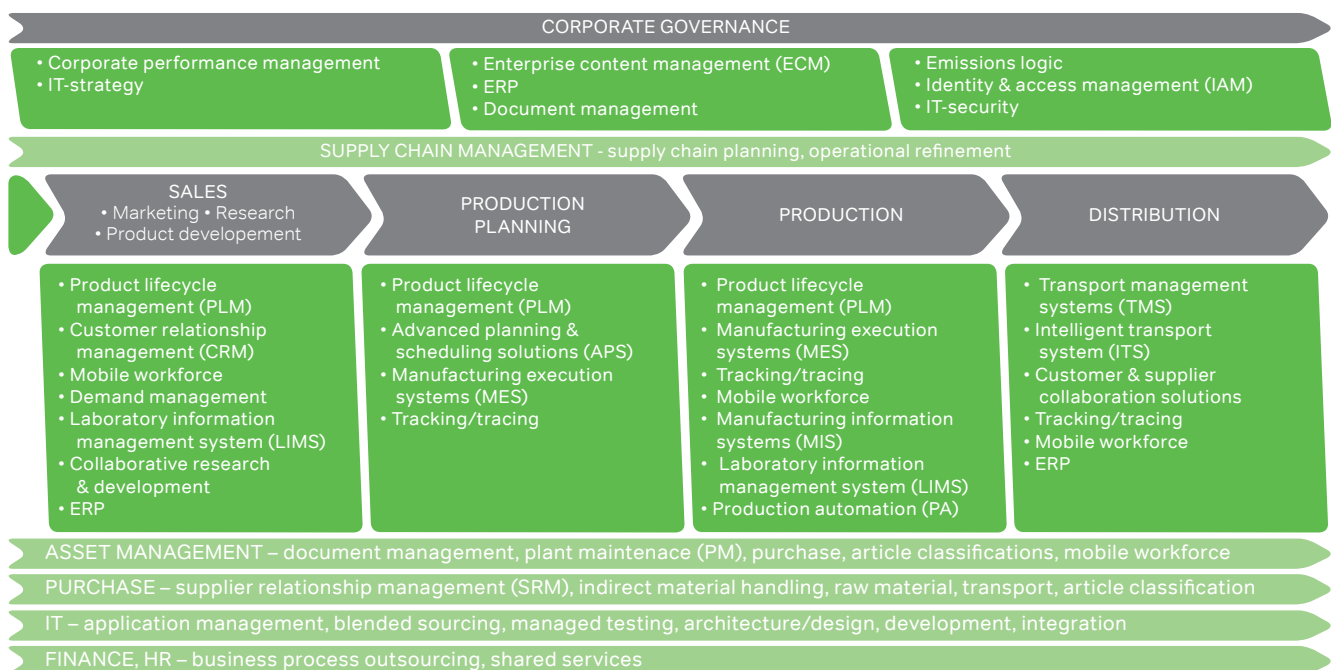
CORPORATE GOVERNANCE

• Corporate performance management
• IT-strategy

• Enterprise content management (ECM)
• ERP
• Document management

• Emissions logic
• Identity & access management (IAM)
• IT-security

SUPPLY CHAIN MANAGEMENT - supply chain planning, operational refinement

SALES
• Marketing • Research
• Product developement

PRODUCTION PLANNING

PRODUCTION

DISTRIBUTION

• Product lifecycle management (PLM)
• Customer relationship management (CRM)
• Mobile workforce
• Demand management
• Laboratory information management system (LIMS)
• Collaborative research & development
• ERP

• Product lifecycle management (PLM)
• Advanced planning & scheduling solutions (APS)
• Manufacturing execution systems (MES)
• Tracking/tracing

• Product lifecycle management (PLM)
• Manufacturing execution systems (MES)
• Tracking/tracing
• Mobile workforce
• Manufacturing information systems (MIS)
• Laboratory information management system (LIMS)
• Production automation (PA)

• Transport management systems (TMS)
• Intelligent transport system (ITS)
• Customer & supplier collaboration solutions
• Tracking/tracing
• Mobile workforce
• ERP

ASSET MANAGEMENT – document management, plant maintenace (PM), purchase, article classifications, mobile workforce

PURCHASE – supplier relationship management (SRM), indirect material handling, raw material, transport, article classification

IT – application management, blended sourcing, managed testing, architecture/design, development, integration

FINANCE, HR – business process outsourcing, shared services